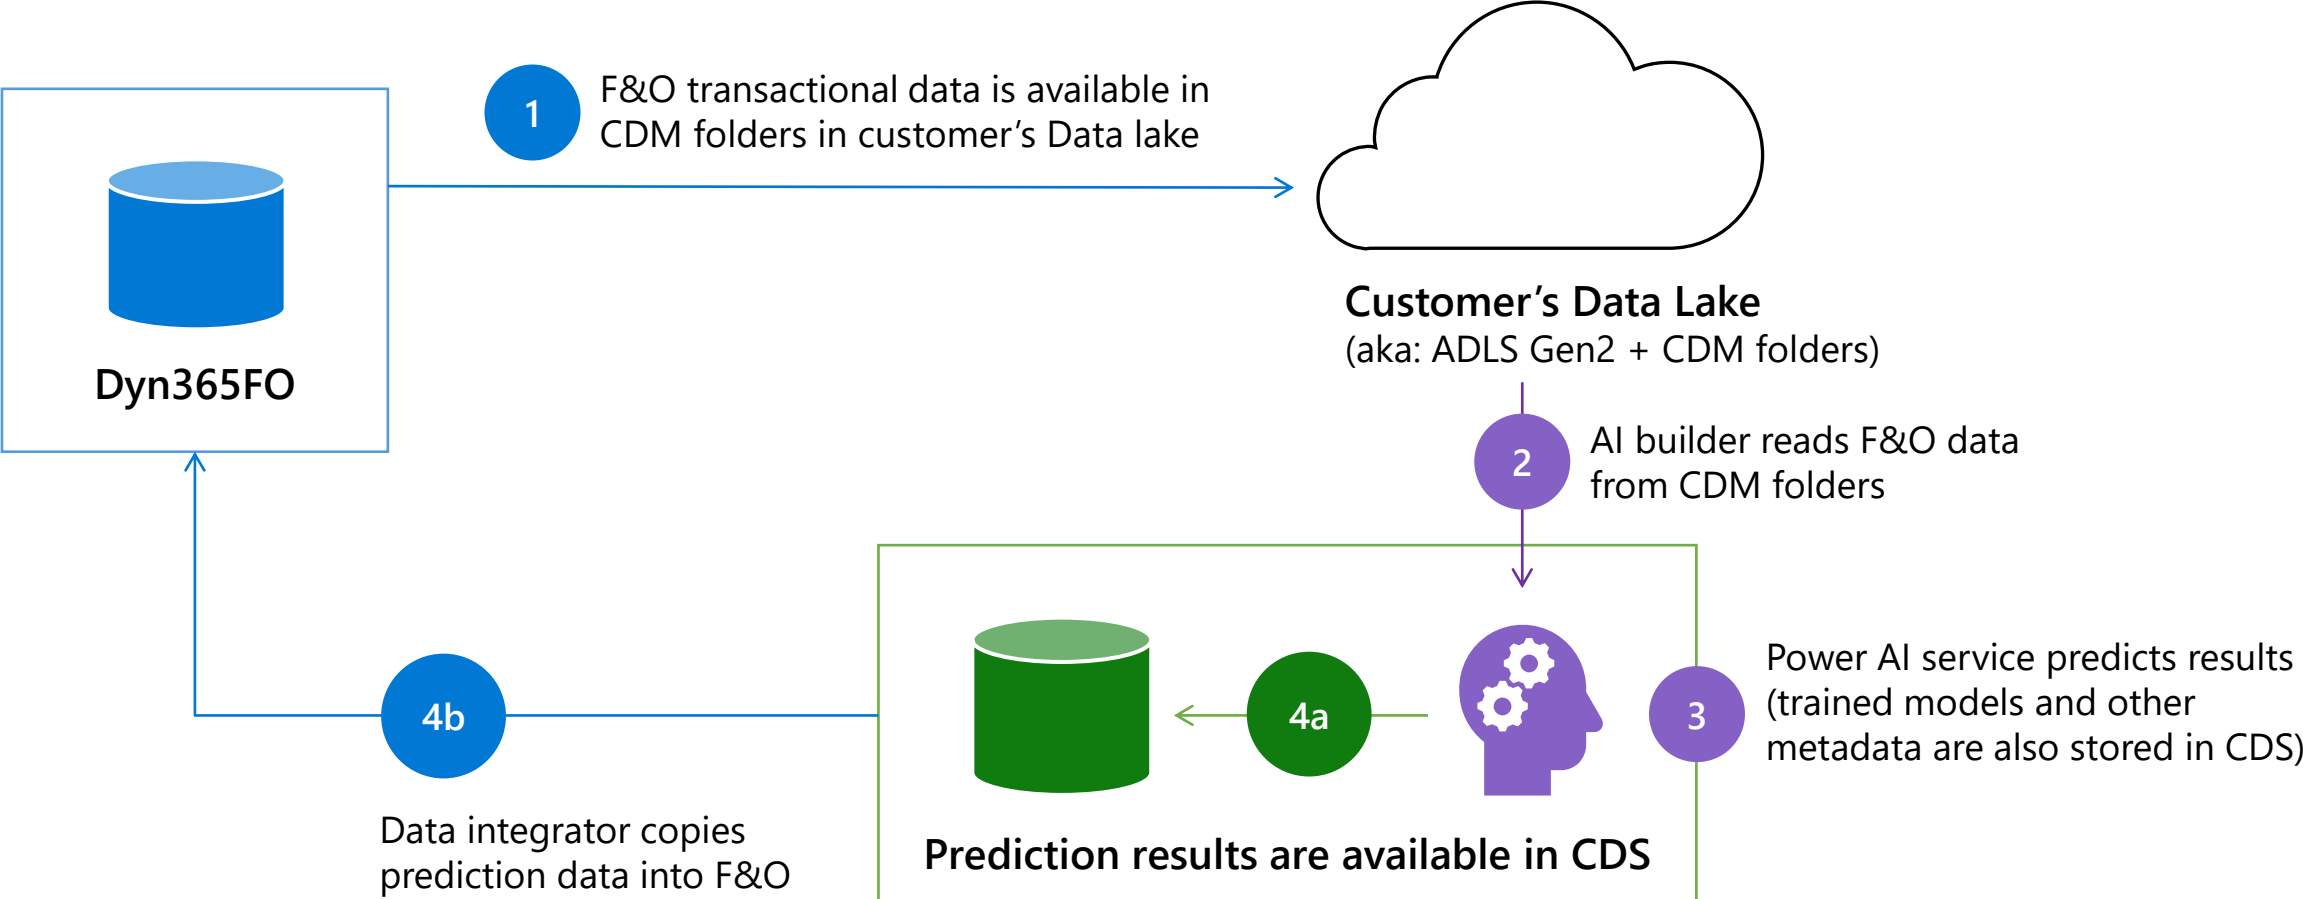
Dyn365FO

1

F&O transactional data is available in CDM folders in customer's Data lake

Customer's Data Lake
(aka: ADLS Gen2 + CDM folders)

2

AI builder reads F&O data from CDM folders

4b

4a

3

Power AI service predicts results (trained models and other metadata are also stored in CDS)

Data integrator copies prediction data into F&O

Prediction results are available in CDS